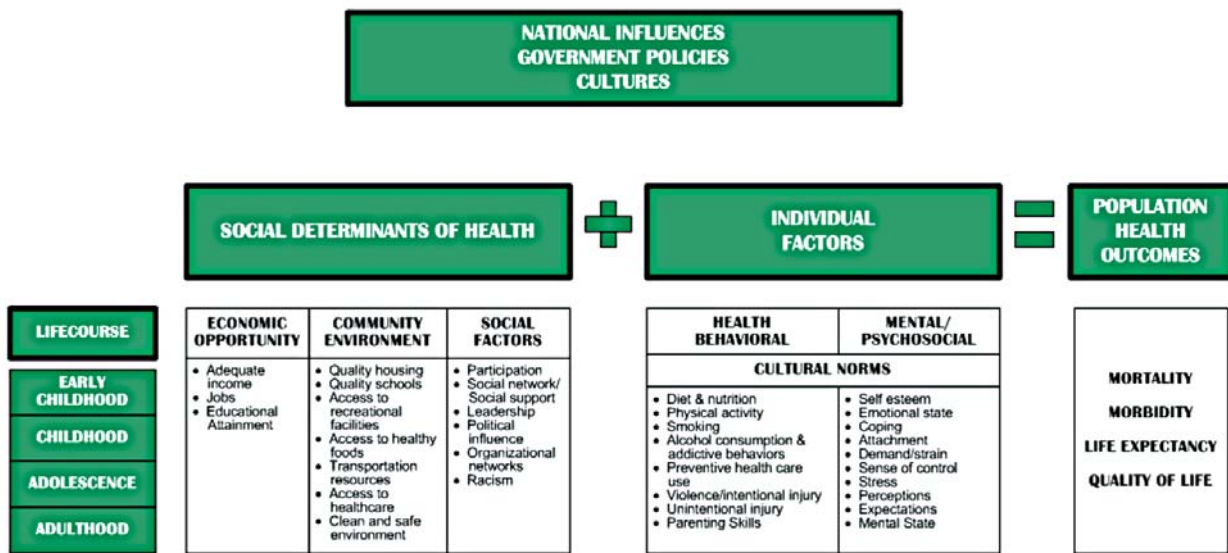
NATIONAL INFLUENCES
GOVERNMENT POLICIES
CULTURES

SOCIAL DETERMINANTS OF HEALTH

INDIVIDUAL FACTORS

POPULATION HEALTH OUTCOMES

LIFECOURSE

EARLY CHILDHOOD

CHILDHOOD

ADOLESCENCE

ADULTHOOD

| ECONOMIC OPPORTUNITY | COMMUNITY ENVIRONMENT | SOCIAL FACTORS |
|---|---|---|
| • Adequate income • Jobs • Educational Attainment | • Quality housing • Quality schools • Access to recreational facilities • Access to healthy foods • Transportation resources • Access to healthcare • Clean and safe environment | • Participation • Social network/ Social support • Leadership • Political influence • Organizational networks • Racism |

| HEALTH BEHAVIORAL | MENTAL/ PSYCHOSOCIAL |
|---|---|
| CULTURAL NORMS | |
| • Diet & nutrition • Physical activity • Smoking • Alcohol consumption & addictive behaviors • Preventive health care use • Violence/intentional injury • Unintentional injury • Parenting Skills | • Self esteem • Emotional state • Coping • Attachment • Demand/strain • Sense of control • Stress • Perceptions • Expectations • Mental State |

MORTALITY

MORBIDITY

LIFE EXPECTANCY

QUALITY OF LIFE